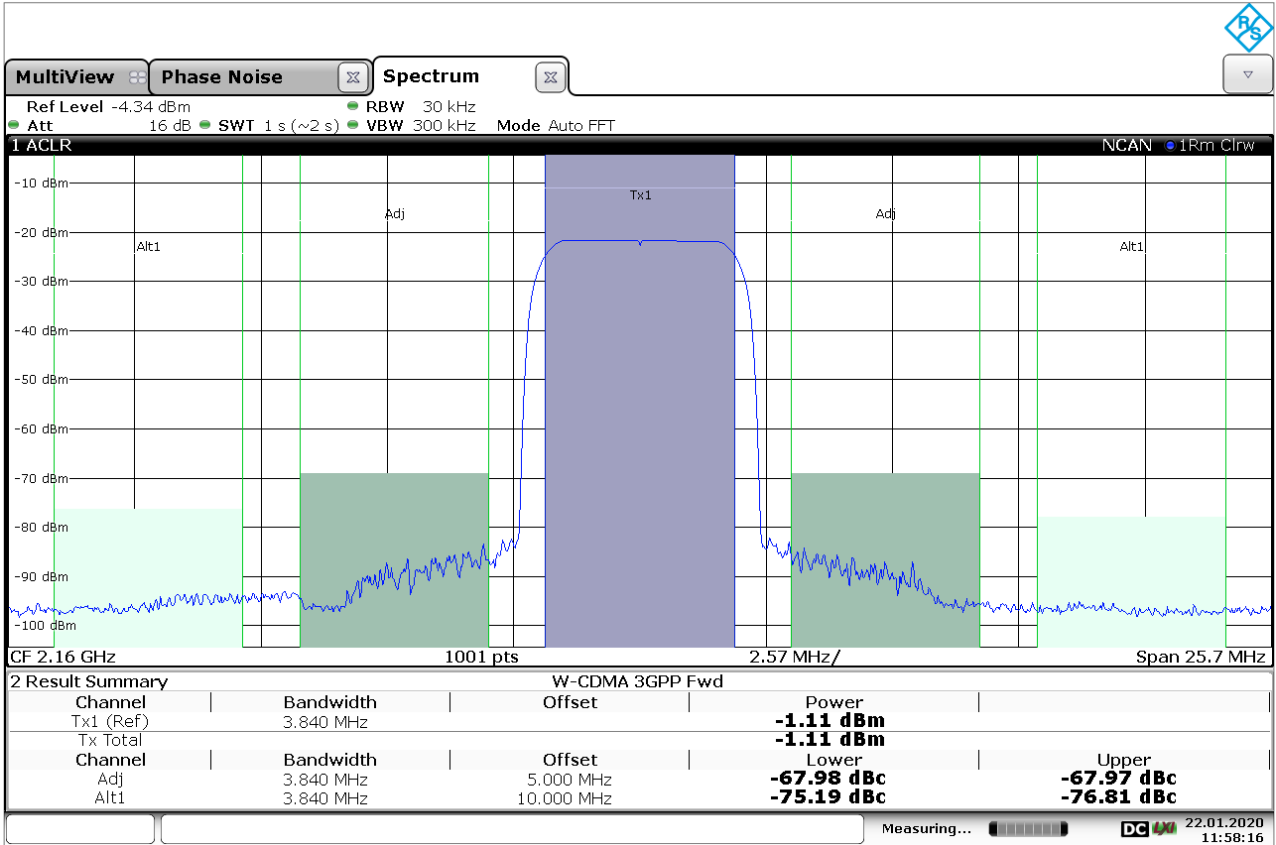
MultiView Phase Noise Spectrum

Ref Level -4.34 dBm RBW 30 kHz
Att 16 dB SWT 1 s (~2 s) VBW 300 kHz Mode Auto FFT

1 ACLR NCAN 1Rm Clrw

-10 dBm
-20 dBm
-30 dBm
-40 dBm
-50 dBm
-60 dBm
-70 dBm
-80 dBm
-90 dBm
-100 dBm

Alt1 Adj Tx1 Adj Alt1

CF 2.16 GHz 1001 pts 2.57 MHz/ Span 25.7 MHz

2 Result Summary W-CDMA 3GPP Fwd

| Channel | Bandwidth | Offset | Power | |
|---|---|---|---|---|
| Tx1 (Ref) | 3.840 MHz | | -1.11 dBm | |
| Tx Total | | | -1.11 dBm | |
| Channel | Bandwidth | Offset | Lower | Upper |
| Adj | 3.840 MHz | 5.000 MHz | -67.98 dBc | -67.97 dBc |
| Alt1 | 3.840 MHz | 10.000 MHz | -75.19 dBc | -76.81 dBc |

Measuring... DC LXI 22.01.2020 11:58:16